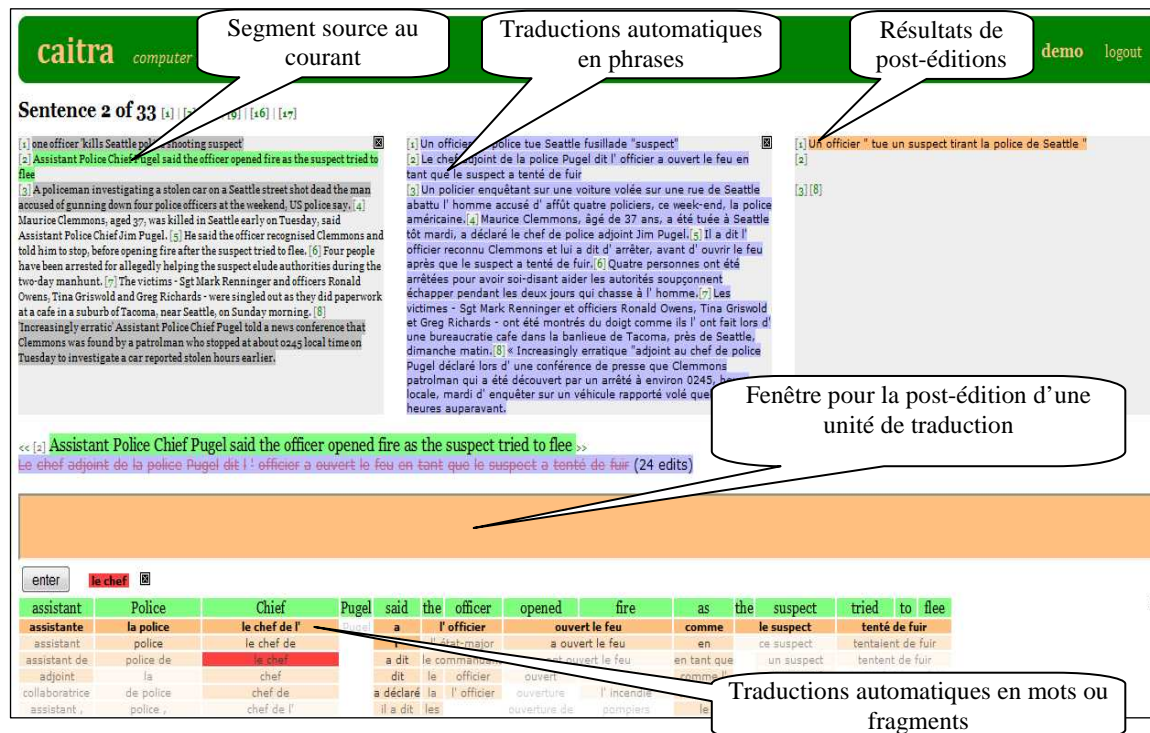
Segment source au courant

Traductions automatiques en phrases

Résultats de post-éditions

caitra computer

demo logout

Sentence 2 of 33 [1] | [?] [9] | [16] | [17]

[1] one officer 'kills Seattle police shooting suspect' [2] Assistant Police Chief Pugel said the officer opened fire as the suspect tried to flee [3] A policeman investigating a stolen car on a Seattle street shot dead the man accused of gunning down four police officers at the weekend, US police say. [4] Maurice Clemmons, aged 37, was killed in Seattle early on Tuesday, said Assistant Police Chief Jim Pugel. [5] He said the officer recognised Clemmons and told him to stop, before opening fire after the suspect tried to flee. [6] Four people have been arrested for allegedly helping the suspect elude authorities during the two-day manhunt. [7] The victims - Sgt Mark Renninger and officers Ronald Owens, Tina Griswold and Greg Richards - were singled out as they did paperwork at a cafe in a suburb of Tacoma, near Seattle, on Sunday morning. [8] 'Increasingly erratic' Assistant Police Chief Pugel told a news conference that Clemmons was found by a patrolman who stopped at about 0245 local time on Tuesday to investigate a car reported stolen hours earlier.

[1] Un officier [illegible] police tue Seattle fusillade "suspect" [2] Le chef adjoint de la police Pugel dit l' officier a ouvert le feu en tant que le suspect a tenté de fuir [3] Un policier enquêtant sur une voiture volée sur une rue de Seattle abattu l' homme accusé d' affût quatre policiers, ce week-end, la police américaine. [4] Maurice Clemmons, âgé de 37 ans, a été tuée à Seattle tôt mardi, a déclaré le chef de police adjoint Jim Pugel. [5] Il a dit l' officier reconnu Clemmons et lui a dit d' arrêter, avant d' ouvrir le feu après que le suspect a tenté de fuir. [6] Quatre personnes ont été arrêtées pour avoir soi-disant aider les autorités soupçonnent échapper pendant les deux jours qui chasse à l' homme. [7] Les victimes - Sgt Mark Renninger et officiers Ronald Owens, Tina Griswold et Greg Richards - ont été montrés du doigt comme ils l' ont fait lors d' une bureaucratie cafe dans la banlieue de Tacoma, près de Seattle, dimanche matin. [8] « Increasingly erratique "adjoint au chef de police Pugel déclaré lors d' une conférence de presse que Clemmons patrolman qui a été découvert par un arrêté à environ 0245, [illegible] locale, mardi d' enquêter sur un véhicule rapporté volé que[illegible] heures auparavant.

[1] Un officier " tue un suspect tirant la police de Seattle " [2] [3] [8]

Fenêtre pour la post-édition d'une unité de traduction

<< [2] Assistant Police Chief Pugel said the officer opened fire as the suspect tried to flee >>
Le chef adjoint de la police Pugel dit l' officier a ouvert le feu en tant que le suspect a tenté de fuir (24 edits)

enter le chef

| assistant | Police | Chief | Pugel | said | the | officer | opened | fire | as | the | suspect | tried | to | flee |
|---|---|---|---|---|---|---|---|---|---|---|---|---|---|---|
| assistante | la police | le chef de l' | Pugel | a | | l' officier | ouvert le feu | | comme | | le suspect | tenté de fuir | | |
| assistant | police | le chef de | | | l' état-major | | a ouvert le feu | | en | | ce suspect | tentaient de fuir | | |
| assistant de | police de | le chef | | a dit | le commandant | | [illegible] ouvert le feu | | en tant que | | un suspect | tentent de fuir | | |
| adjoint | la | chef | | dit | le | officier | ouvert | | comme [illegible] | | | | | |
| collaboratrice | de police | chef de | | a déclaré | la | l' officier | ouverture | l' incendie | | | | | | |
| assistant , | police , | chef de l' | | il a dit | les | | ouverture de | pompiers | le | | | | | |

Traductions automatiques en mots ou fragments